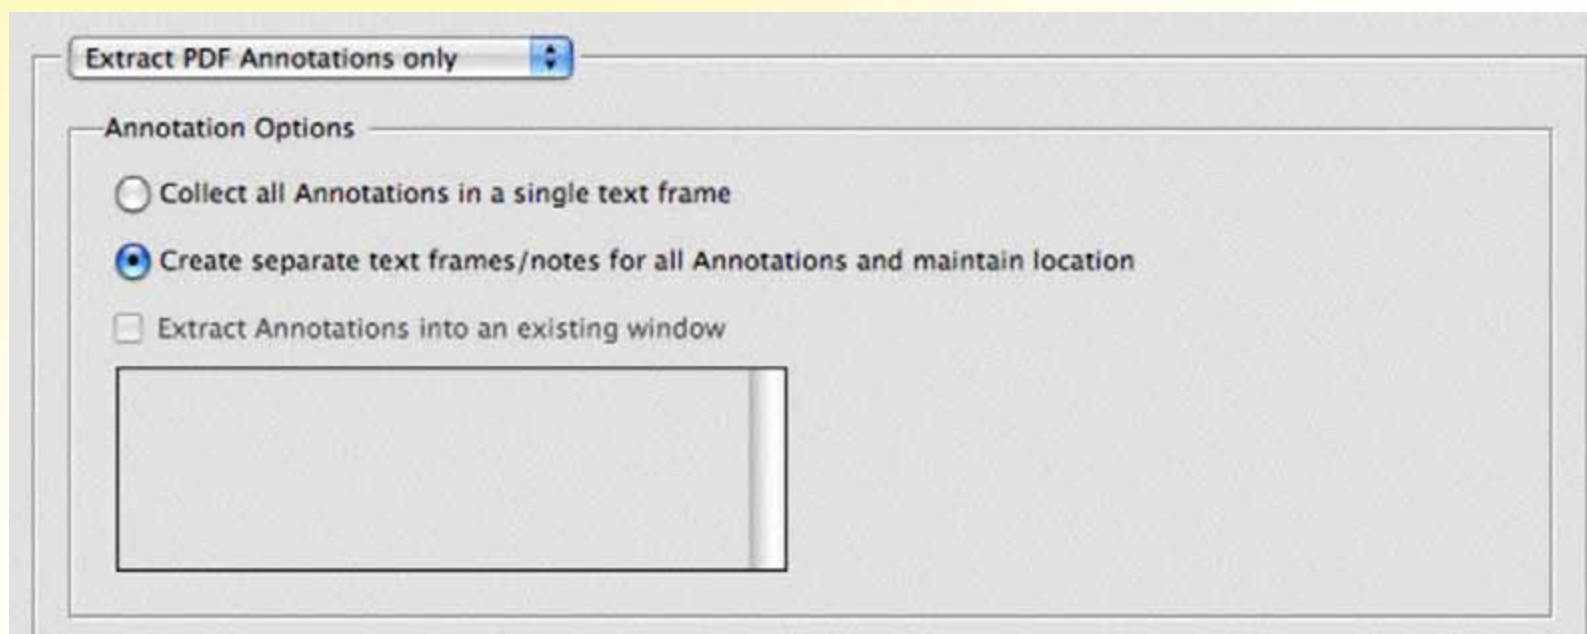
Extract PDF Annotations only

Annotation Options

Collect all Annotations in a single text frame

Create separate text frames/notes for all Annotations and maintain location

Extract Annotations into an existing window